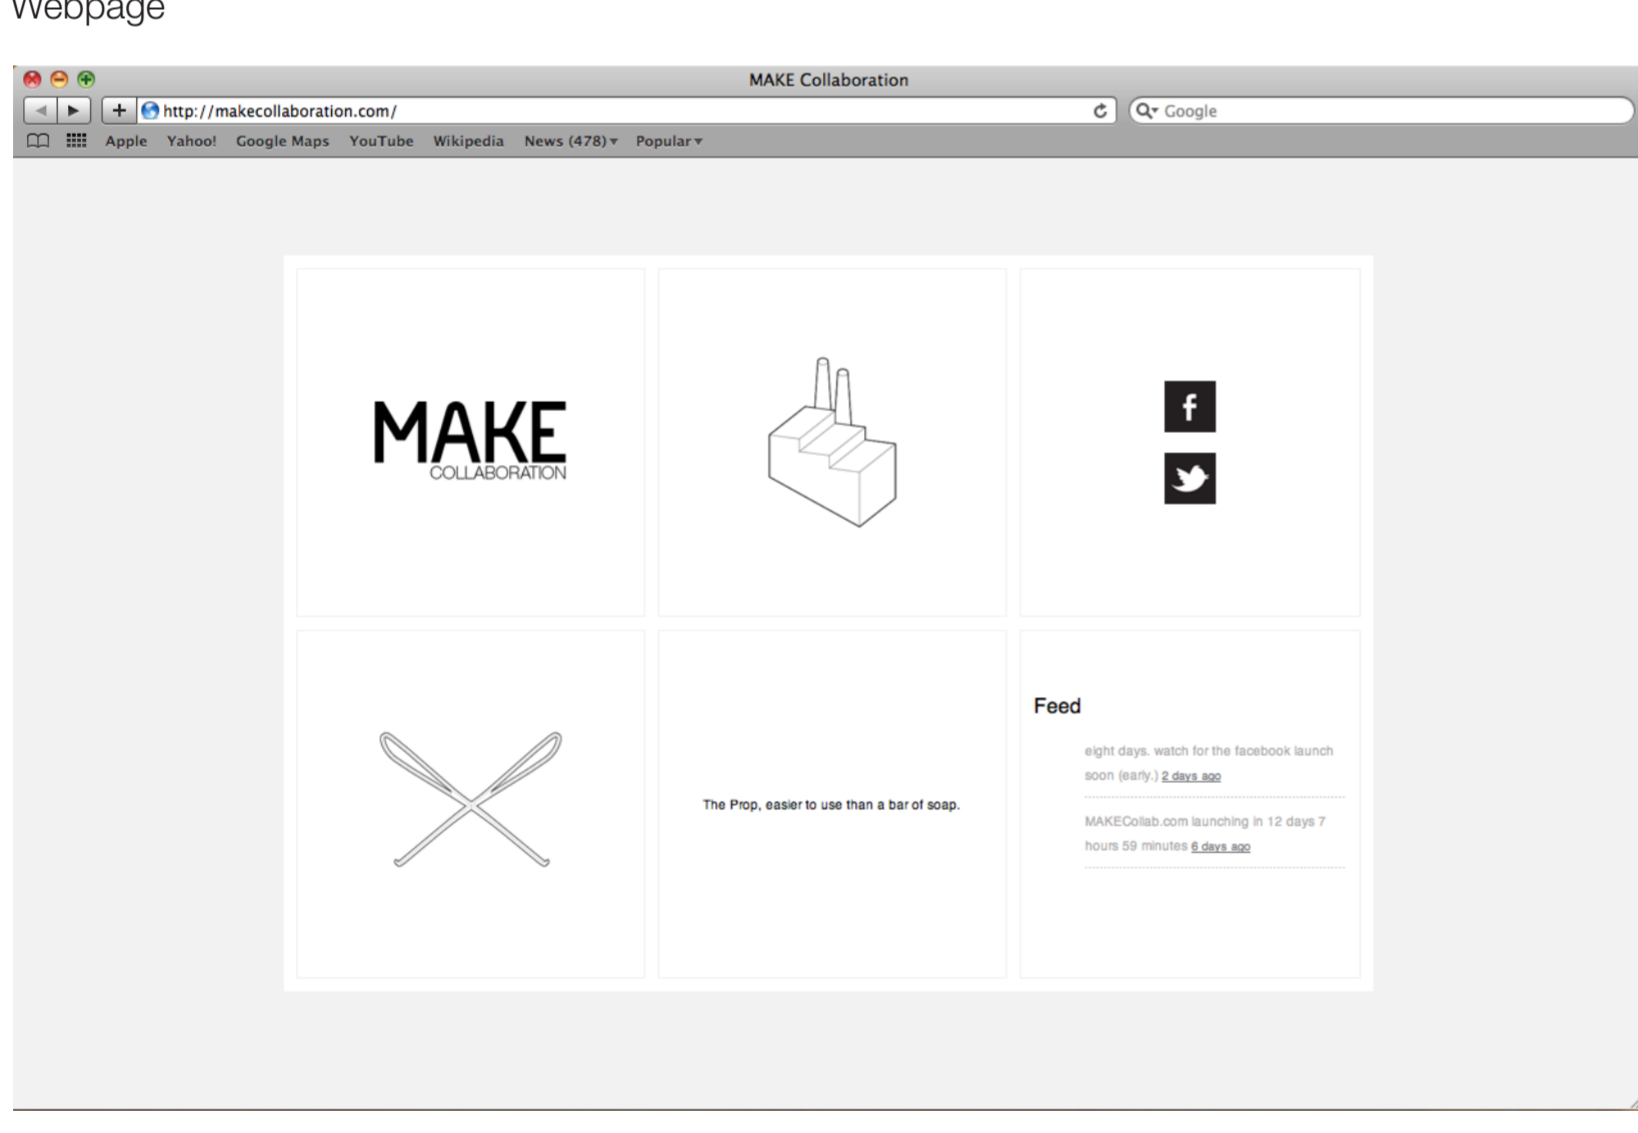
Webpage

MAKE Collaboration

http://makecollaboration.com/

Google

Apple Yahoo! Google Maps YouTube Wikipedia News (478) Popular

MAKE
COLLABORATION

f

The Prop, easier to use than a bar of soap.

Feed

eight days. watch for the facebook launch soon (early.) 2 days ago

MAKECollab.com launching in 12 days 7 hours 59 minutes 6 days ago